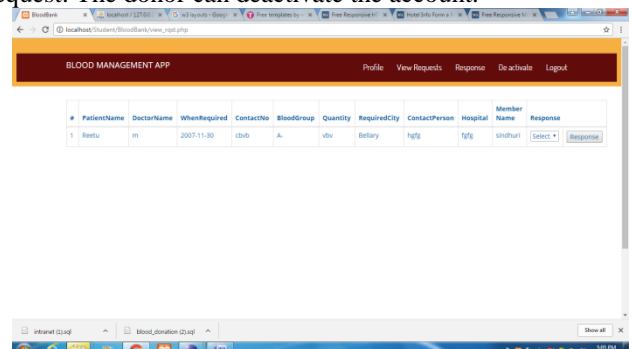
request. The donor can deactivate the account.

BloodBank | localhost / 127.0.0... | w3 layouts - Googl... | Free templates by ... | Free Responsive H... | Hotel Info Form a H... | Free Responsive H...

localhost/Student/BloodBank/view_rqst.php

BLOOD MANAGEMENT APP

Profile View Requests Response De activate Logout

| # | PatientName | DoctorName | WhenRequired | ContactNo | BloodGroup | Quantity | RequiredCity | ContactPerson | Hospital | Member Name | Response | |
|---|---|---|---|---|---|---|---|---|---|---|---|---|
| 1 | Reetu | m | 2007-11-30 | cbvb | A- | vbv | Bellary | fgfg | fgfg | sindhuri | Select | Response |

intranet (1).sql

blood_donation (2).sql

Show all